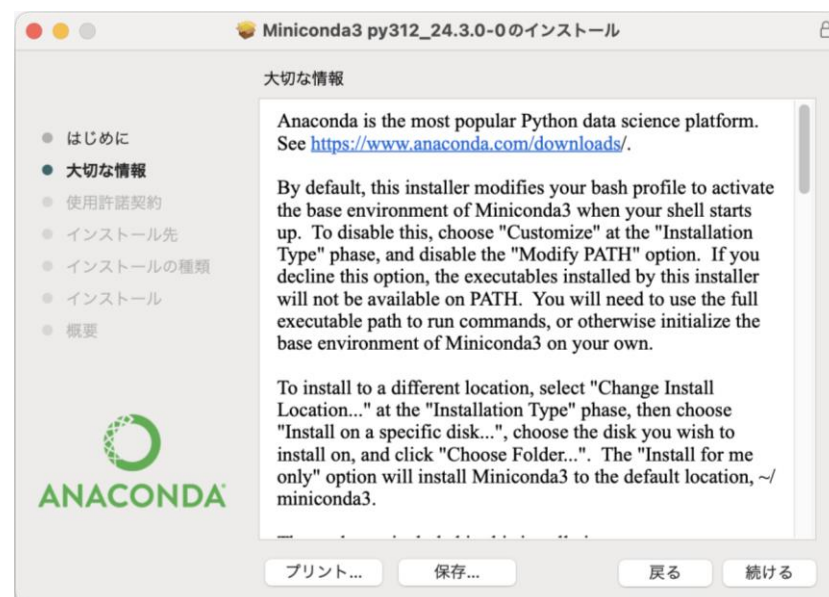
Miniconda3 py312_24.3.0-0のインストール

大切な情報

はじめに
大切な情報
使用許諾契約
インストール先
インストールの種類
インストール
概要

ANACONDA

Anaconda is the most popular Python data science platform. See https://www.anaconda.com/downloads/.

By default, this installer modifies your bash profile to activate the base environment of Miniconda3 when your shell starts up. To disable this, choose "Customize" at the "Installation Type" phase, and disable the "Modify PATH" option. If you decline this option, the executables installed by this installer will not be available on PATH. You will need to use the full executable path to run commands, or otherwise initialize the base environment of Miniconda3 on your own.

To install to a different location, select "Change Install Location..." at the "Installation Type" phase, then choose "Install on a specific disk...", choose the disk you wish to install on, and click "Choose Folder...". The "Install for me only" option will install Miniconda3 to the default location, ~/ miniconda3.

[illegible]

プリント...
保存...
戻る
続ける